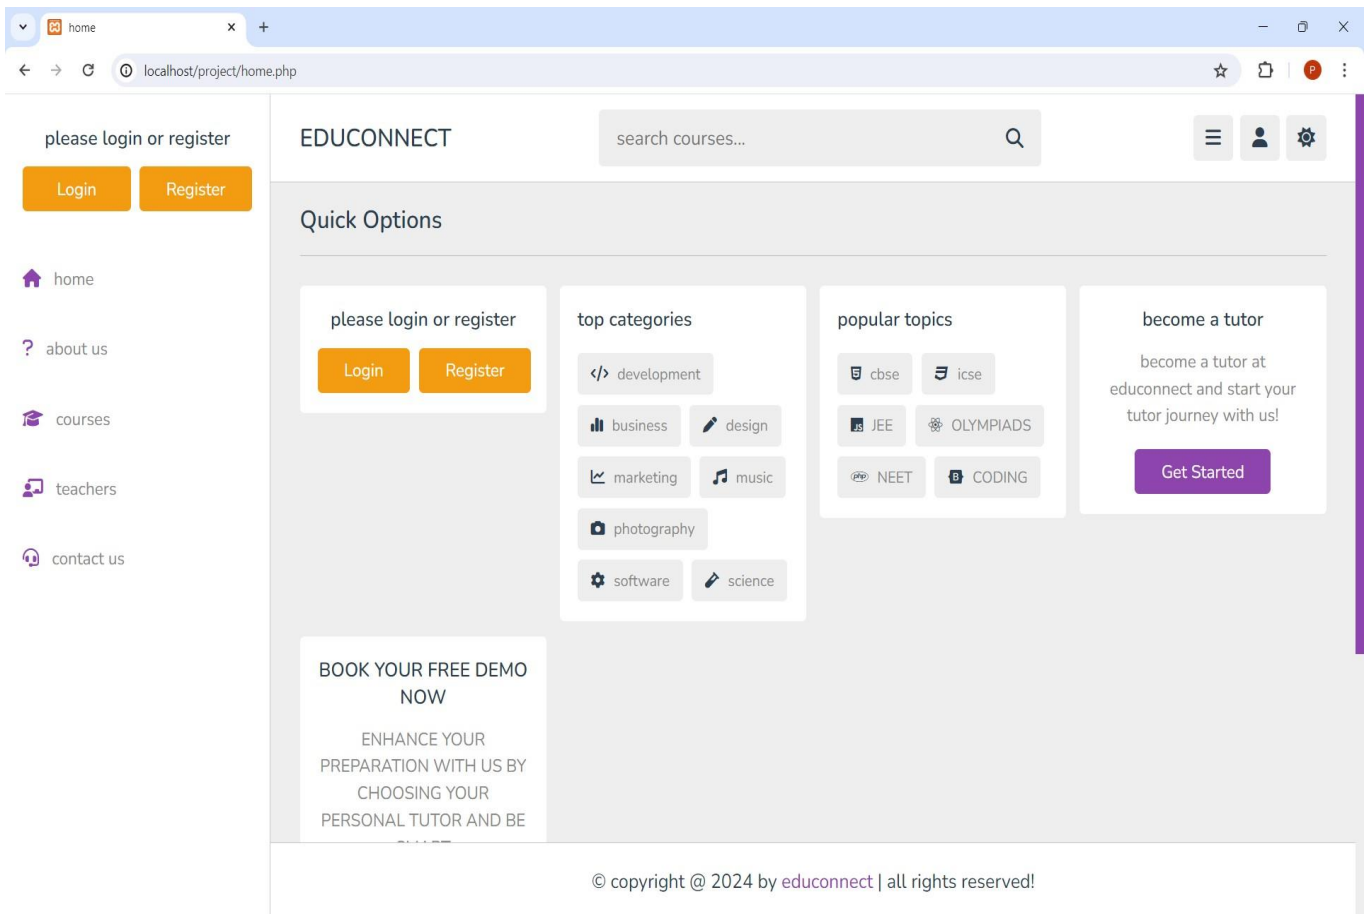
home
localhost/project/home.php

please login or register
Login Register

home
about us
courses
teachers
contact us

EDUCONNECT
search courses...

Quick Options

please login or register
Login Register

top categories
development
business
design
marketing
music
photography
software
science

popular topics
cbse
icse
JEE
OLYMPIADS
NEET
CODING

become a tutor
become a tutor at educonnect and start your tutor journey with us!
Get Started

BOOK YOUR FREE DEMO NOW
ENHANCE YOUR PREPARATION WITH US BY CHOOSING YOUR PERSONAL TUTOR AND BE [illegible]

© copyright @ 2024 by educonnect | all rights reserved!